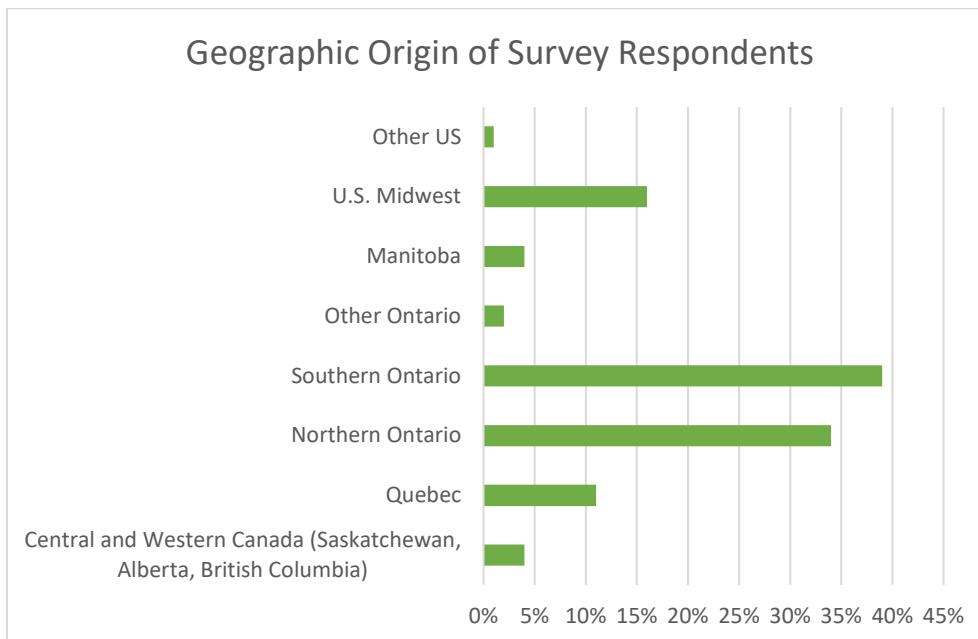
Geographic Origin of Survey Respondents

Other US

U.S. Midwest

Manitoba

Other Ontario

Southern Ontario

Northern Ontario

Quebec

Central and Western Canada (Saskatchewan, Alberta, British Columbia)

0% 5% 10% 15% 20% 25% 30% 35% 40% 45%